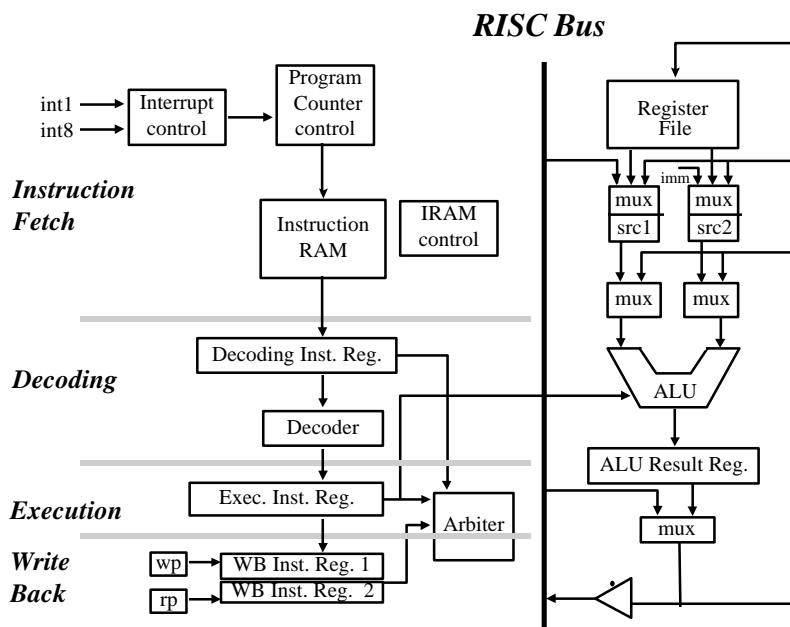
RISC Bus

int1
int8
Interrupt control
Program Counter control
Instruction Fetch
Instruction RAM
IRAM control
Register File
imm
mux
src1
mux
src2
mux
mux
Decoding Inst. Reg.
Decoding
ALU
Decoder
ALU Result Reg.
Exec. Inst. Reg.
Execution
Arbiter
mux
Write Back
wp
WB Inst. Reg. 1
rp
WB Inst. Reg. 2